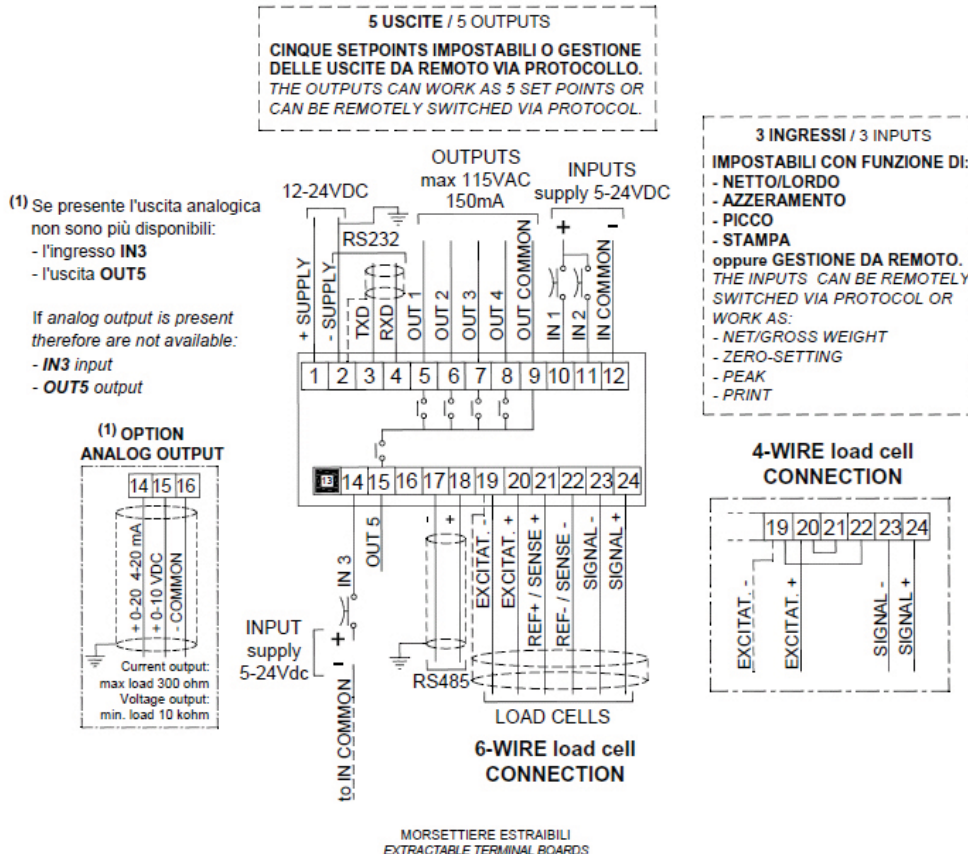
**5 USCITE** / 5 OUTPUTS

**CINQUE SETPOINTS IMPOSTABILI O GESTIONE DELLE USCITE DA REMOTO VIA PROTOCOLLO.**
*THE OUTPUTS CAN WORK AS 5 SET POINTS OR CAN BE REMOTELY SWITCHED VIA PROTOCOL.*

**3 INGRESSI** / 3 INPUTS
**IMPOSTABILI CON FUNZIONE DI:**
**- NETTO/LORDO**
**- AZZERAMENTO**
**- PICCO**
**- STAMPA**
**oppure GESTIONE DA REMOTO.**
*THE INPUTS CAN BE REMOTELY SWITCHED VIA PROTOCOL OR WORK AS:*
*- NET/GROSS WEIGHT*
*- ZERO-SETTING*
*- PEAK*
*- PRINT*

**(1)** Se presente l'uscita analogica non sono più disponibili:
- l'ingresso **IN3**
- l'uscita **OUT5**

*If analog output is present therefore are not available:*
***- IN3** input*
***- OUT5** output*

**(1) OPTION ANALOG OUTPUT**
14 15 16
+ 0-20 4-20 mA
+ 0-10 VDC
- COMMON
Current output: max load 300 ohm
Voltage output: min. load 10 kohm

12-24VDC
RS232
OUTPUTS max 115VAC 150mA
INPUTS supply 5-24VDC
+ -
+ SUPPLY
- SUPPLY
TXD
RXD
OUT 1
OUT 2
OUT 3
OUT 4
OUT COMMON
IN 1
IN 2
IN COMMON
1 2 3 4 5 6 7 8 9 10 11 12

13 14 15 16 17 18 19 20 21 22 23 24
- +
OUT 5
IN 3
EXCITAT. -
EXCITAT. +
REF+ / SENSE +
REF- / SENSE -
SIGNAL-
SIGNAL +
INPUT supply 5-24Vdc
+ -
to IN COMMON
RS485
LOAD CELLS
**6-WIRE load cell CONNECTION**

**4-WIRE load cell CONNECTION**
19 20 21 22 23 24
EXCITAT. -
EXCITAT. +
SIGNAL -
SIGNAL +

MORSETTIERE ESTRAIBILI
*EXTRACTABLE TERMINAL BOARDS*